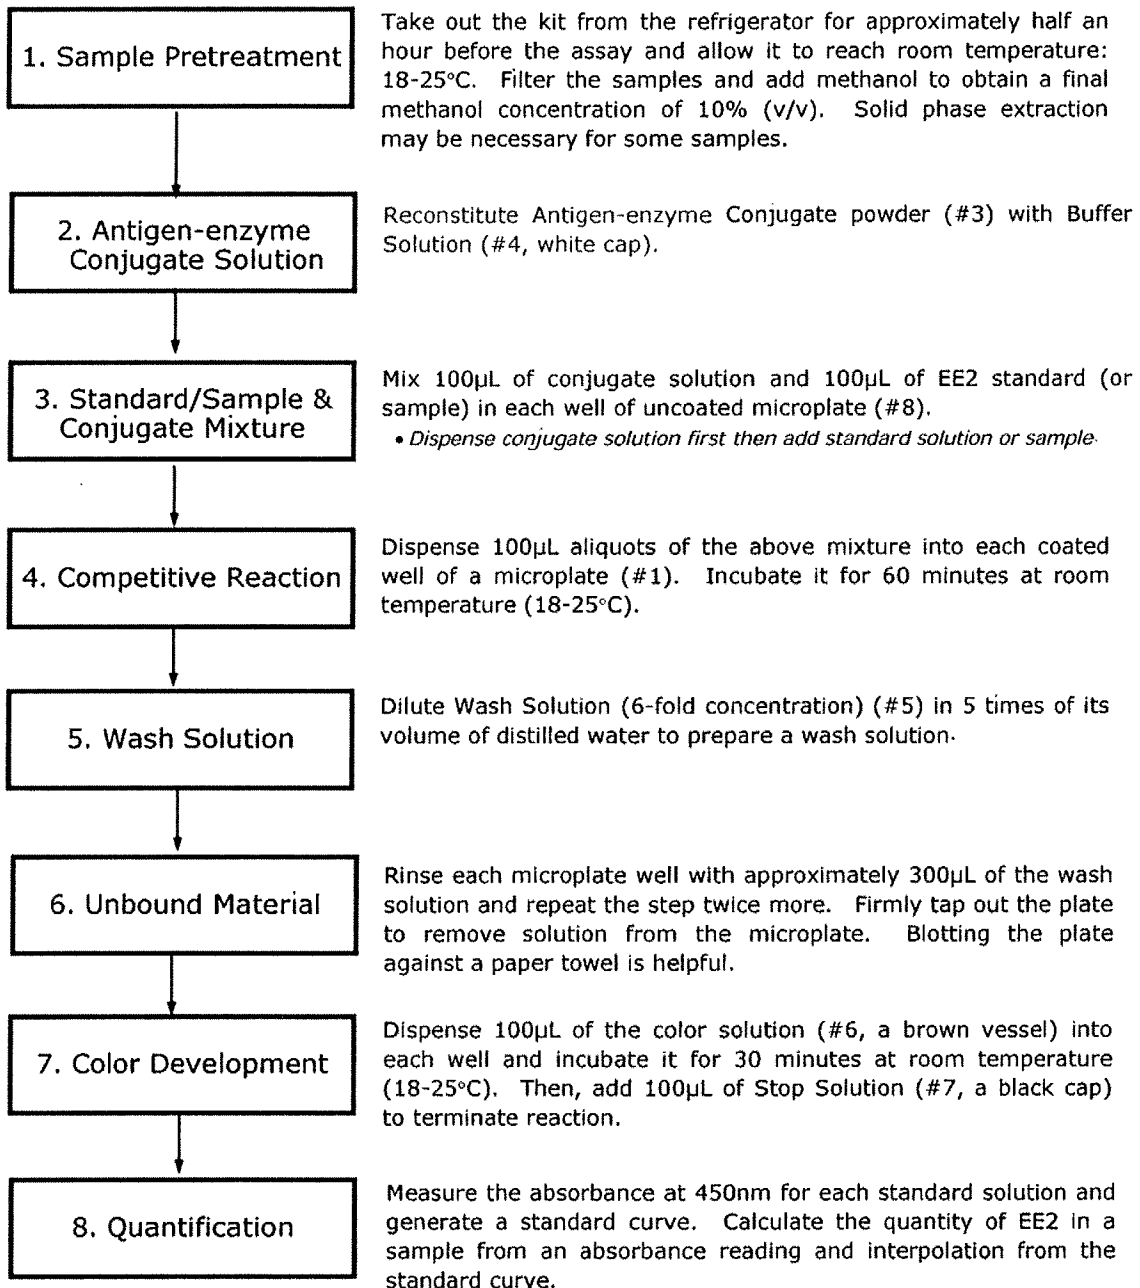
1. Sample Pretreatment

Take out the kit from the refrigerator for approximately half an hour before the assay and allow it to reach room temperature: 18-25°C. Filter the samples and add methanol to obtain a final methanol concentration of 10% (v/v). Solid phase extraction may be necessary for some samples.

2. Antigen-enzyme Conjugate Solution

Reconstitute Antigen-enzyme Conjugate powder (#3) with Buffer Solution (#4, white cap).

3. Standard/Sample & Conjugate Mixture

Mix 100μL of conjugate solution and 100μL of EE2 standard (or sample) in each well of uncoated microplate (#8).

• Dispense conjugate solution first then add standard solution or sample.

4. Competitive Reaction

Dispense 100μL aliquots of the above mixture into each coated well of a microplate (#1). Incubate it for 60 minutes at room temperature (18-25°C).

5. Wash Solution

Dilute Wash Solution (6-fold concentration) (#5) in 5 times of its volume of distilled water to prepare a wash solution.

6. Unbound Material

Rinse each microplate well with approximately 300μL of the wash solution and repeat the step twice more. Firmly tap out the plate to remove solution from the microplate. Blotting the plate against a paper towel is helpful.

7. Color Development

Dispense 100μL of the color solution (#6, a brown vessel) into each well and incubate it for 30 minutes at room temperature (18-25°C). Then, add 100μL of Stop Solution (#7, a black cap) to terminate reaction.

8. Quantification

Measure the absorbance at 450nm for each standard solution and generate a standard curve. Calculate the quantity of EE2 in a sample from an absorbance reading and interpolation from the standard curve.